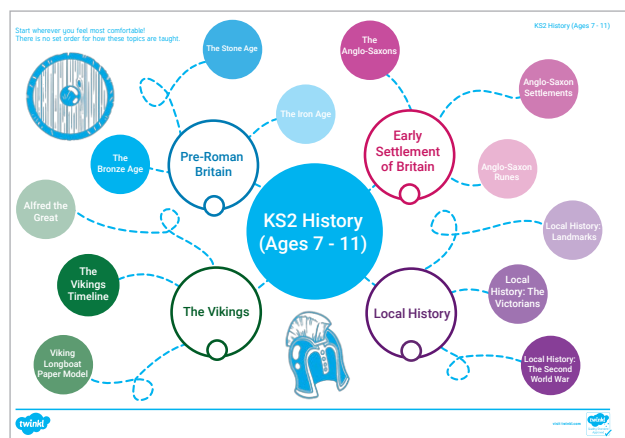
Start wherever you feel most comfortable!
There is no set order for how these topics are taught.

KS2 History (Ages 7 - 11)

The Stone Age

The Anglo-Saxons

Anglo-Saxon Settlements

The Iron Age

Pre-Roman Britain

Early Settlement of Britain

The Bronze Age

Anglo-Saxon Runes

Alfred the Great

KS2 History (Ages 7 - 11)

Local History: Landmarks

The Vikings Timeline

The Vikings

Local History

Local History: The Victorians

Viking Longboat Paper Model

Local History: The Second World War

twinkl

visit twinkl.com